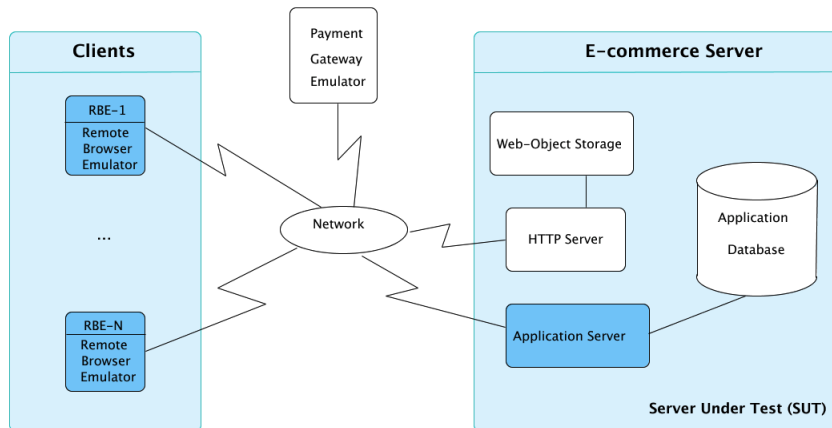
Clients

RBE-1

Remote Browser Emulator

...

RBE-N

Remote Browser Emulator

Payment Gateway Emulator

Network

E-commerce Server

Web-Object Storage

HTTP Server

Application Database

Application Server

Server Under Test (SUT)